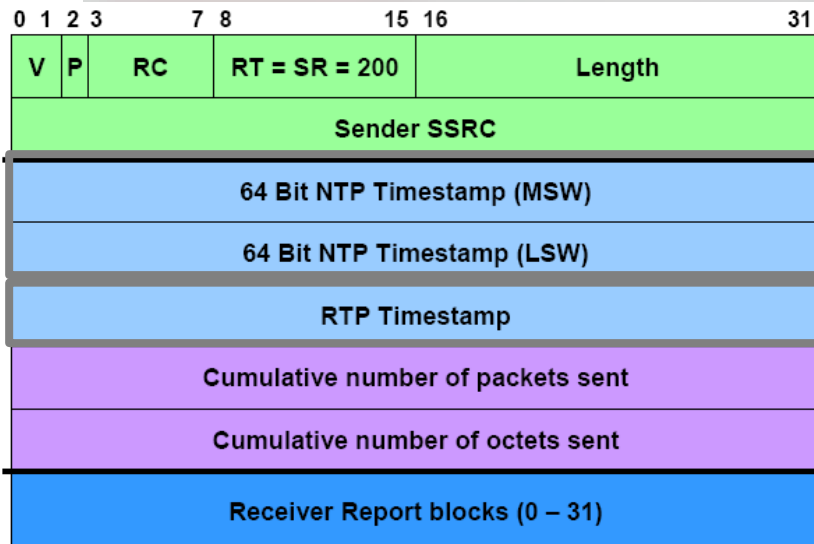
0 1 2 3 7 8 15 16 31

| V | P | RC | RT = SR = 200 | Length |
|---|---|---|---|---|

Sender SSRC

64 Bit NTP Timestamp (MSW)

64 Bit NTP Timestamp (LSW)

RTP Timestamp

Cumulative number of packets sent

Cumulative number of octets sent

Receiver Report blocks (0 – 31)